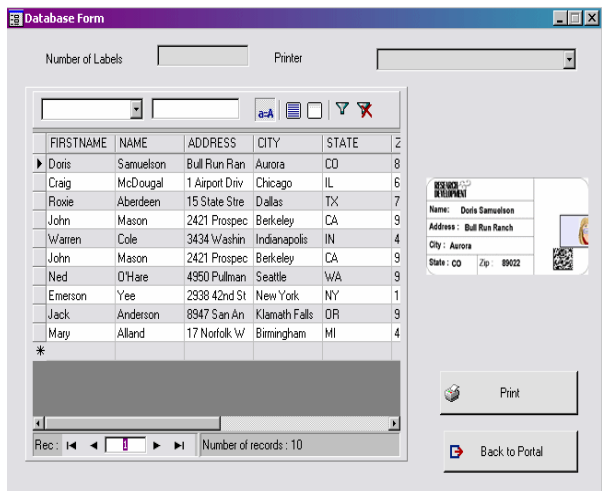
Database Form

Number of Labels

Printer

a=A

| | FIRSTNAME | NAME | ADDRESS | CITY | STATE | Z |
|---|---|---|---|---|---|---|
| ▶ | Doris | Samuelson | Bull Run Ran | Aurora | CO | 8 |
| | Craig | McDougal | 1 Airport Driv | Chicago | IL | 6 |
| | Roxie | Aberdeen | 15 State Stre | Dallas | TX | 7 |
| | John | Mason | 2421 Prospec | Berkeley | CA | 9 |
| | Warren | Cole | 3434 Washin | Indianapolis | IN | 4 |
| | John | Mason | 2421 Prospec | Berkeley | CA | 9 |
| | Ned | O'Hare | 4950 Pullman | Seattle | WA | 9 |
| | Emerson | Yee | 2938 42nd St | New York | NY | 1 |
| | Jack | Anderson | 8947 San An | Klamath Falls | OR | 9 |
| | Mary | Alland | 17 Norfolk W | Birmingham | MI | 4 |
| * | | | | | | |

Rec: 1 Number of records : 10

RESEARCH DEVELOPMENT
Name: Doris Samuelson
Address : Bull Run Ranch
City : Aurora
State : CO Zip : 89022

Print

Back to Portal